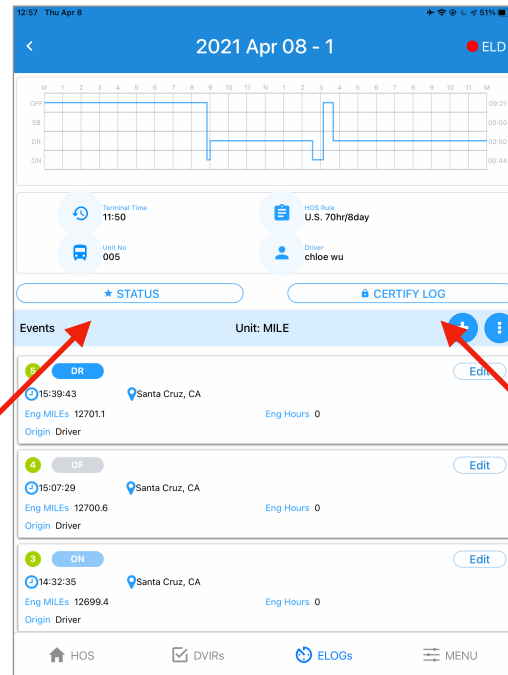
12:57 Thu Apr 8

51%

2021 Apr 08 - 1

ELD

M 1 2 3 4 5 6 7 8 9 10 11 N 1 2 3 4 5 6 7 8 9 10 11 M

OFF
SB
DR
ON

09:21
00:00
02:50
00:44

Terminal Time
11:50

HOS Rule
U.S. 70hr/8day

Unit No
005

Driver
chloe wu

★ STATUS

CERTIFY LOG

Events

Unit: MILE

5 DR
Edit
15:39:43
Santa Cruz, CA
Eng MILEs 12701.1
Eng Hours 0
Origin Driver

4 OF
Edit
15:07:29
Santa Cruz, CA
Eng MILEs 12700.6
Eng Hours 0
Origin Driver

3 ON
Edit
14:32:35
Santa Cruz, CA
Eng MILEs 12699.4
Eng Hours 0
Origin Driver

HOS
DVIRs
ELOGs
MENU